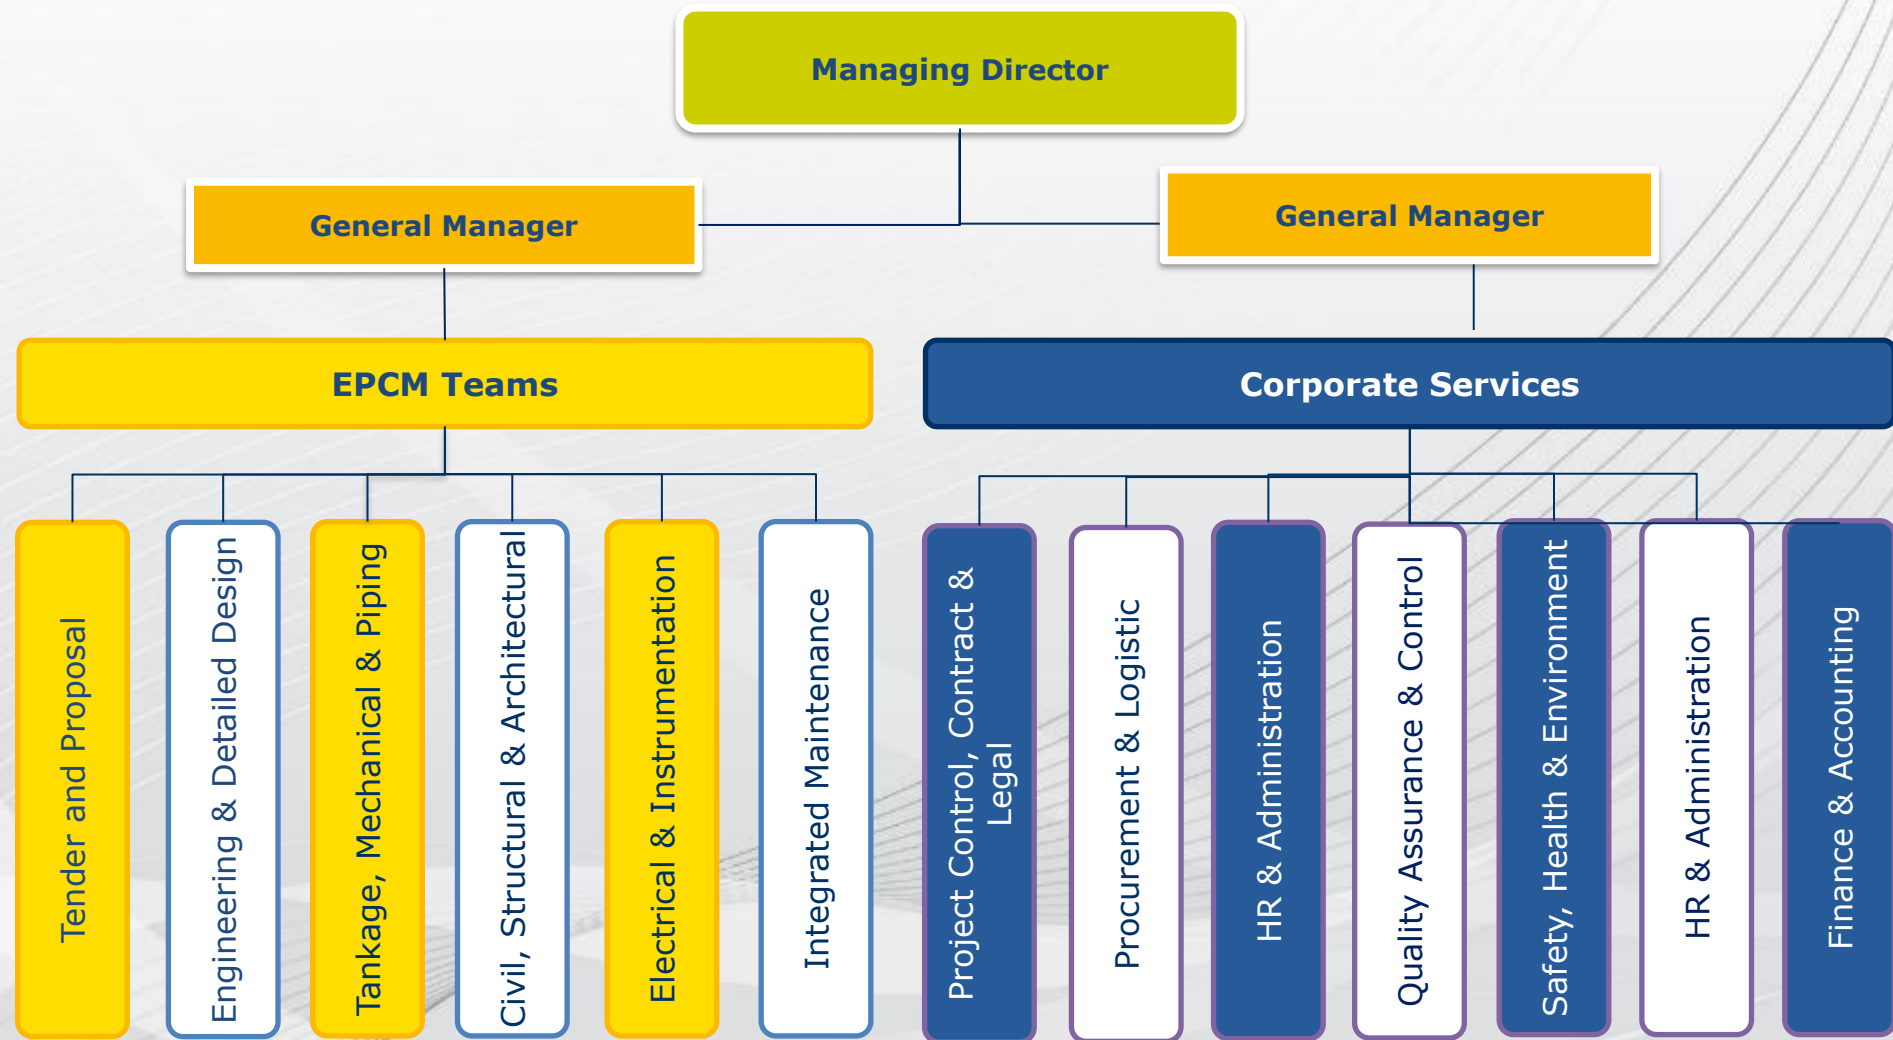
Managing Director

General Manager

General Manager

EPCM Teams

Corporate Services

Tender and Proposal

Engineering & Detailed Design

Tankage, Mechanical & Piping

Civil, Structural & Architectural

Electrical & Instrumentation

Integrated Maintenance

Project Control, Contract & Legal

Procurement & Logistic

HR & Administration

Quality Assurance & Control

Safety, Health & Environment

HR & Administration

Finance & Accounting